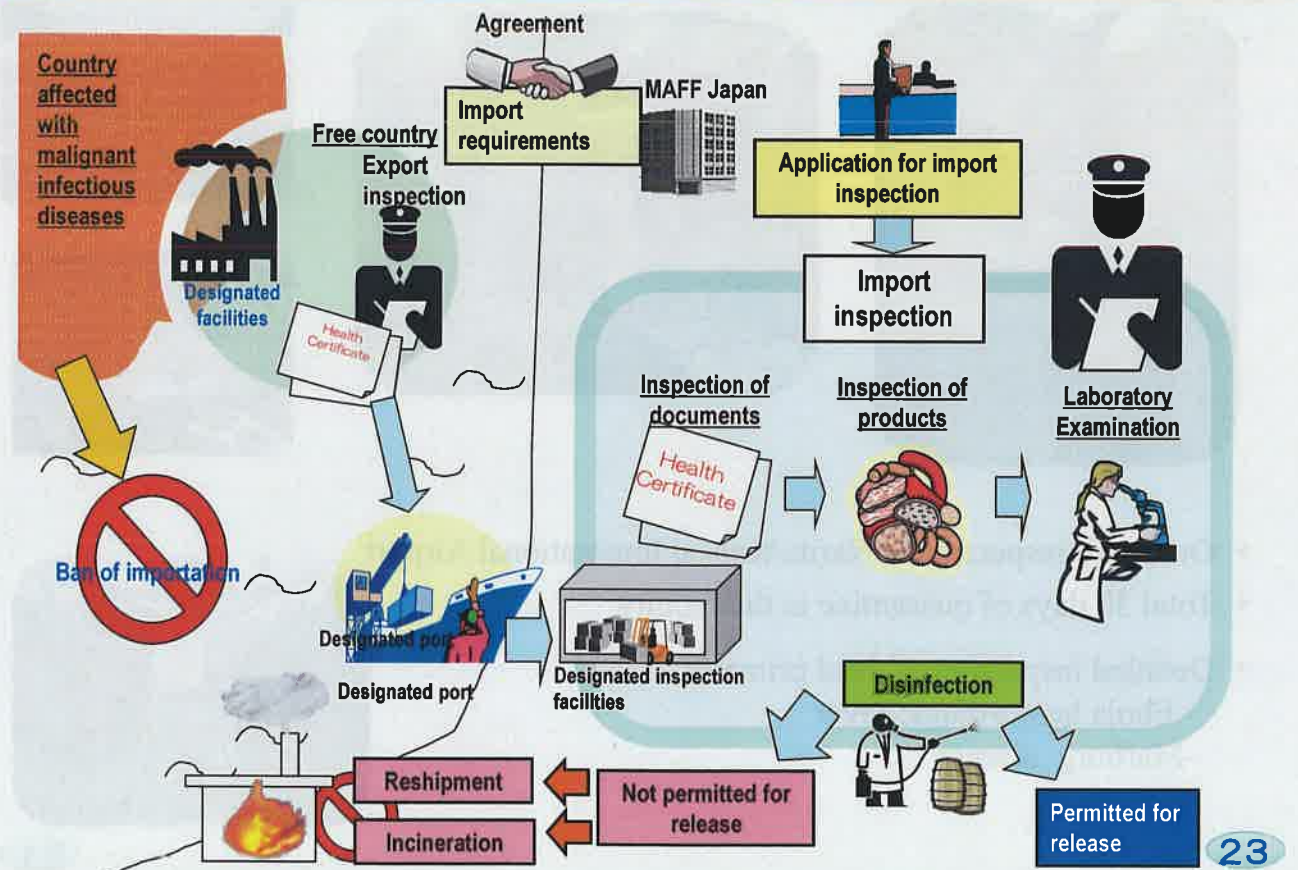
Country affected with malignant infectious diseases

Designated facilities

Agreement

Import requirements

MAFF Japan

Free country Export inspection

Health Certificate

Application for import inspection

Import inspection

Ban of importation

Inspection of documents

Health Certificate

Inspection of products

Laboratory Examination

Designated port

Designated port

Designated inspection facilities

Disinfection

Reshipment

Incineration

Not permitted for release

Permitted for release

23